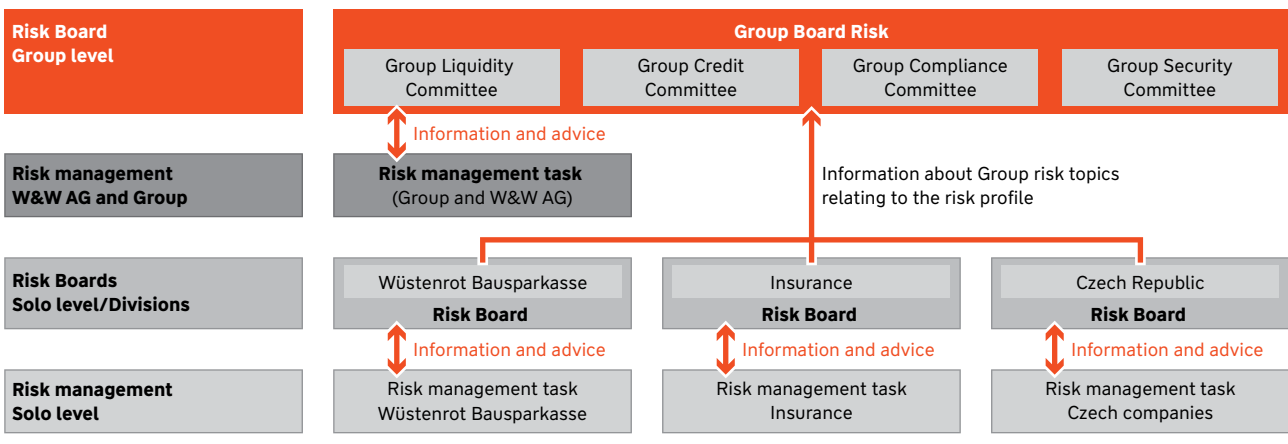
Risk Board
Group level

Group Board Risk

Group Liquidity Committee

Group Credit Committee

Group Compliance Committee

Group Security Committee

Information and advice

Risk management
W&W AG and Group

Risk management task
(Group and W&W AG)

Information about Group risk topics relating to the risk profile

Risk Boards
Solo level/Divisions

Wüstenrot Bausparkasse
Risk Board

Insurance
Risk Board

Czech Republic
Risk Board

Information and advice

Information and advice

Information and advice

Risk management
Solo level

Risk management task
Wüstenrot Bausparkasse

Risk management task
Insurance

Risk management task
Czech companies